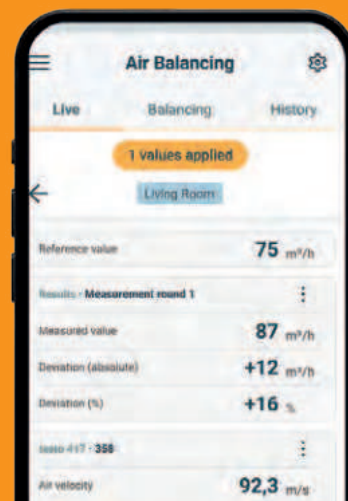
Air Balancing

Live
Balancing
History

1 values applied

Living Room

Reference value
75 $m^3/h$

Results · Measurement round 1

Measured value
87 $m^3/h$

Deviation (absolute)
+12 $m^3/h$

Deviation (%)
+16 %

testo 417 · 358

Air velocity
92,3 m/s